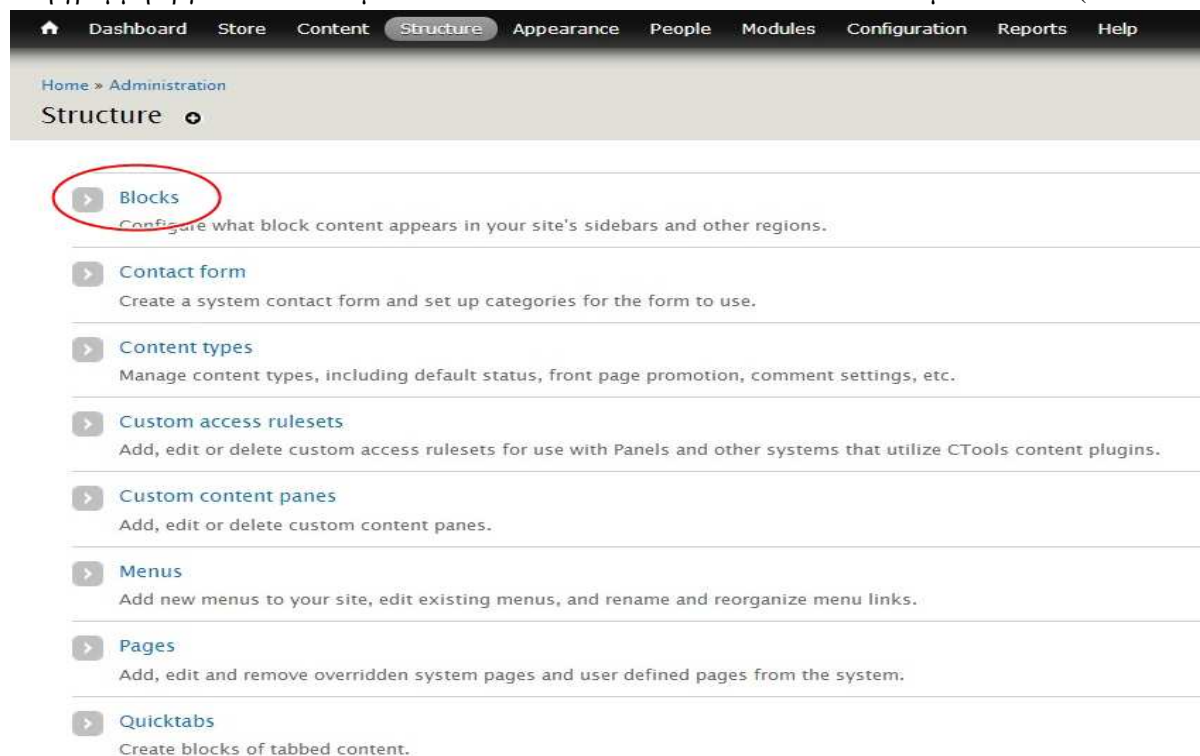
Dashboard Store Content Structure Appearance People Modules Configuration Reports Help

Home » Administration

Structure

Blocks
Configure what block content appears in your site's sidebars and other regions.

Contact form
Create a system contact form and set up categories for the form to use.

Content types
Manage content types, including default status, front page promotion, comment settings, etc.

Custom access rulesets
Add, edit or delete custom access rulesets for use with Panels and other systems that utilize CTools content plugins.

Custom content panes
Add, edit or delete custom content panes.

Menus
Add new menus to your site, edit existing menus, and rename and reorganize menu links.

Pages
Add, edit and remove overridden system pages and user defined pages from the system.

Quicktabs
Create blocks of tabbed content.